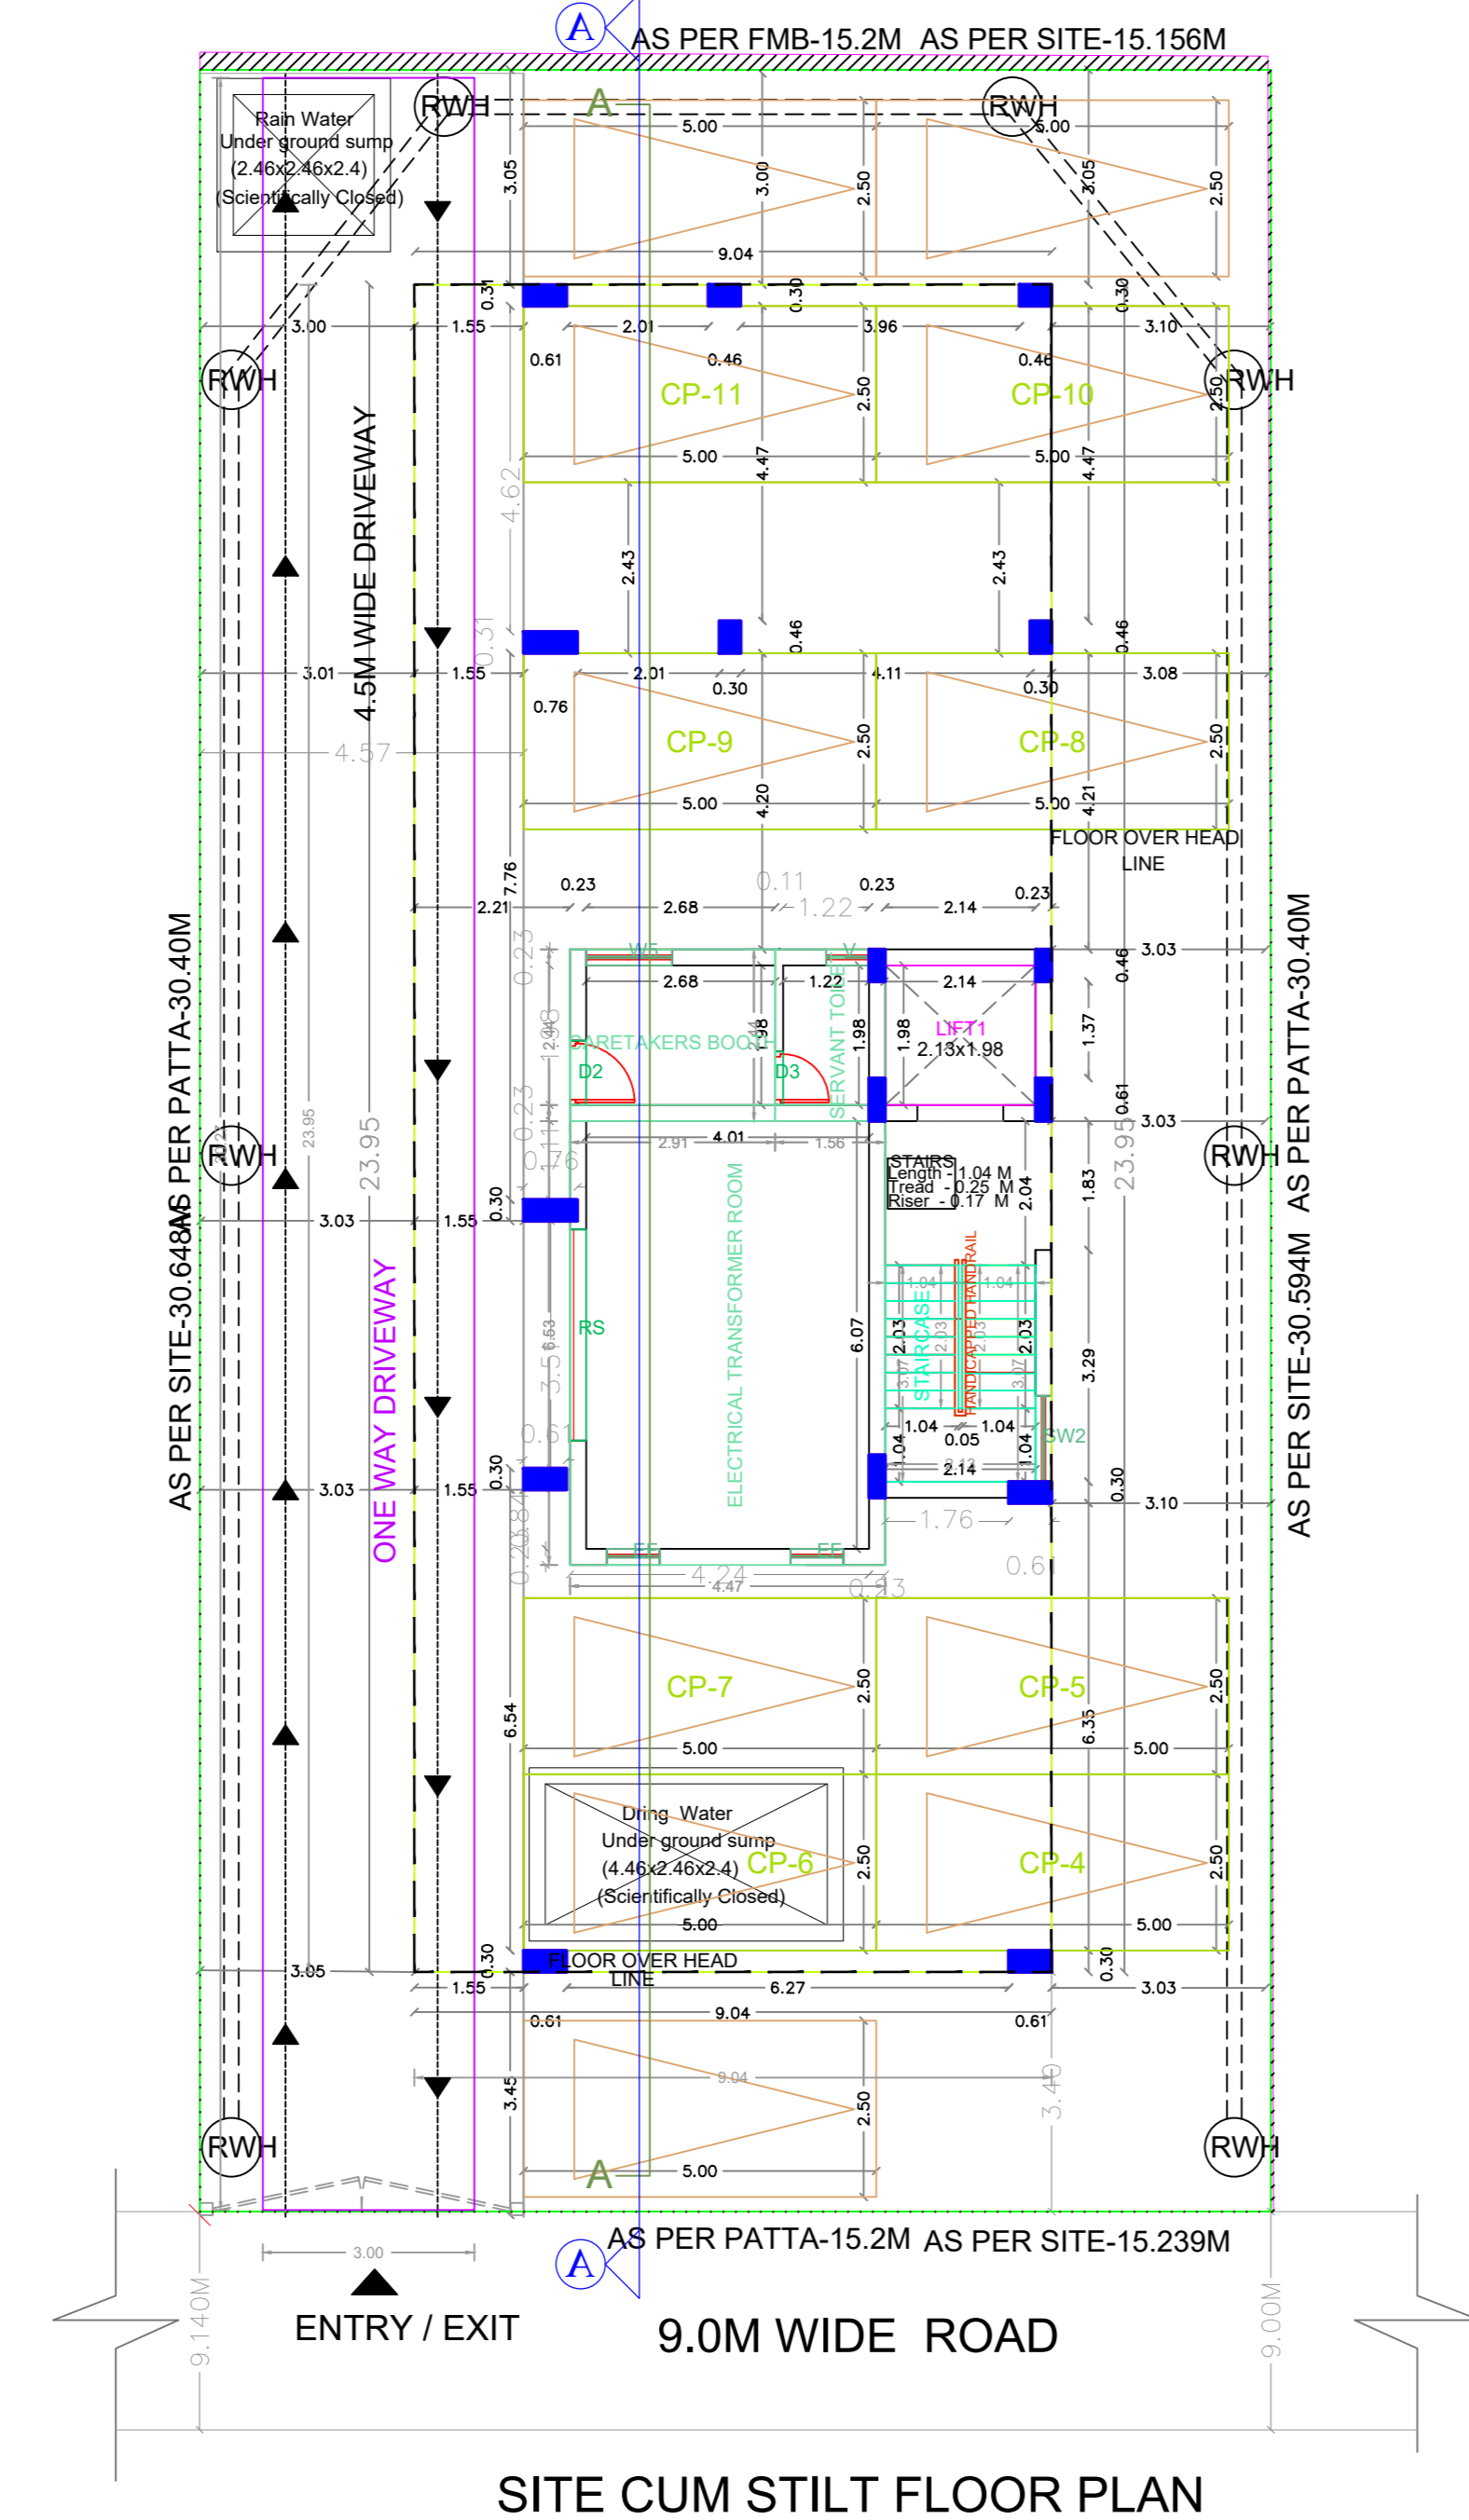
A

AS PER FMB-15.2M AS PER SITE-15.156M

Rain Water
Under ground sump
(2.46x2.46x2.4)
(Scientifically Closed)

RWH

RWH

A

5.00

5.00

3.05

3.00

2.50

3.05

2.50

9.04

0.31

0.30

0.30

3.00

1.55

2.01

3.96

3.10

RWH

0.61

0.46

0.46

RWH

CP-11

2.50

CP-10

2.50

5.00

4.47

5.00

4.47

4.5M WIDE DRIVEWAY

4.62

2.43

2.43

0.31

0.46

0.46

3.01

1.55

2.01

4.11

3.08

0.30

0.30

0.76

CP-9

2.50

CP-8

2.50

4.57

5.00

4.20

5.00

4.21

FLOOR OVER HEAD LINE

7.76

0.23

0.11

0.23

0.23

2.21

2.68

1.22

2.14

3.03

2.68

1.22

2.14

CARETAKERS BOOTH

SERVANT TOILET

1.98

1.98

LIFT1
2.13x1.98

1.37

D2

D3

0.61

RWH

3.03

2.91

4.01

1.56

23.95

23.95

23.95

RWH

STAIRS
Length - 1.04 M
Tread - 0.25 M
Riser - 0.17 M

2.04

1.83

AS PER PATTA-30.40M

AS PER SITE-30.648M

3.03

1.55

0.30

ELECTRICAL TRANSFORMER ROOM

AS PER PATTA-30.40M

AS PER SITE-30.594M

RS

6.07

STAIRCASE

HANDICAPPED HANDRAIL

2.03

2.03

3.29

ONE WAY DRIVEWAY

1.04

1.04

0.05

SW2

1.04

2.14

1.04

3.03

1.55

0.30

0.30

3.10

1.76

0.61

4.24

4.47

0.23

CP-7

2.50

CP-5

2.50

6.54

6.35

5.00

5.00

Dring Water
Under ground sump
(4.46x2.46x2.4)
(Scientifically Closed)

CP-6

2.50

CP-4

2.50

5.00

5.00

0.30

FLOOR OVER HEAD LINE

0.30

3.05

1.55

6.27

3.03

9.04

0.61

0.61

3.45

9.04

3.40

2.50

RWH

5.00

RWH

A

3.00

AS PER PATTA-15.2M AS PER SITE-15.239M

A

9.140M

ENTRY / EXIT

9.0M WIDE ROAD

9.00M

SITE CUM STILT FLOOR PLAN